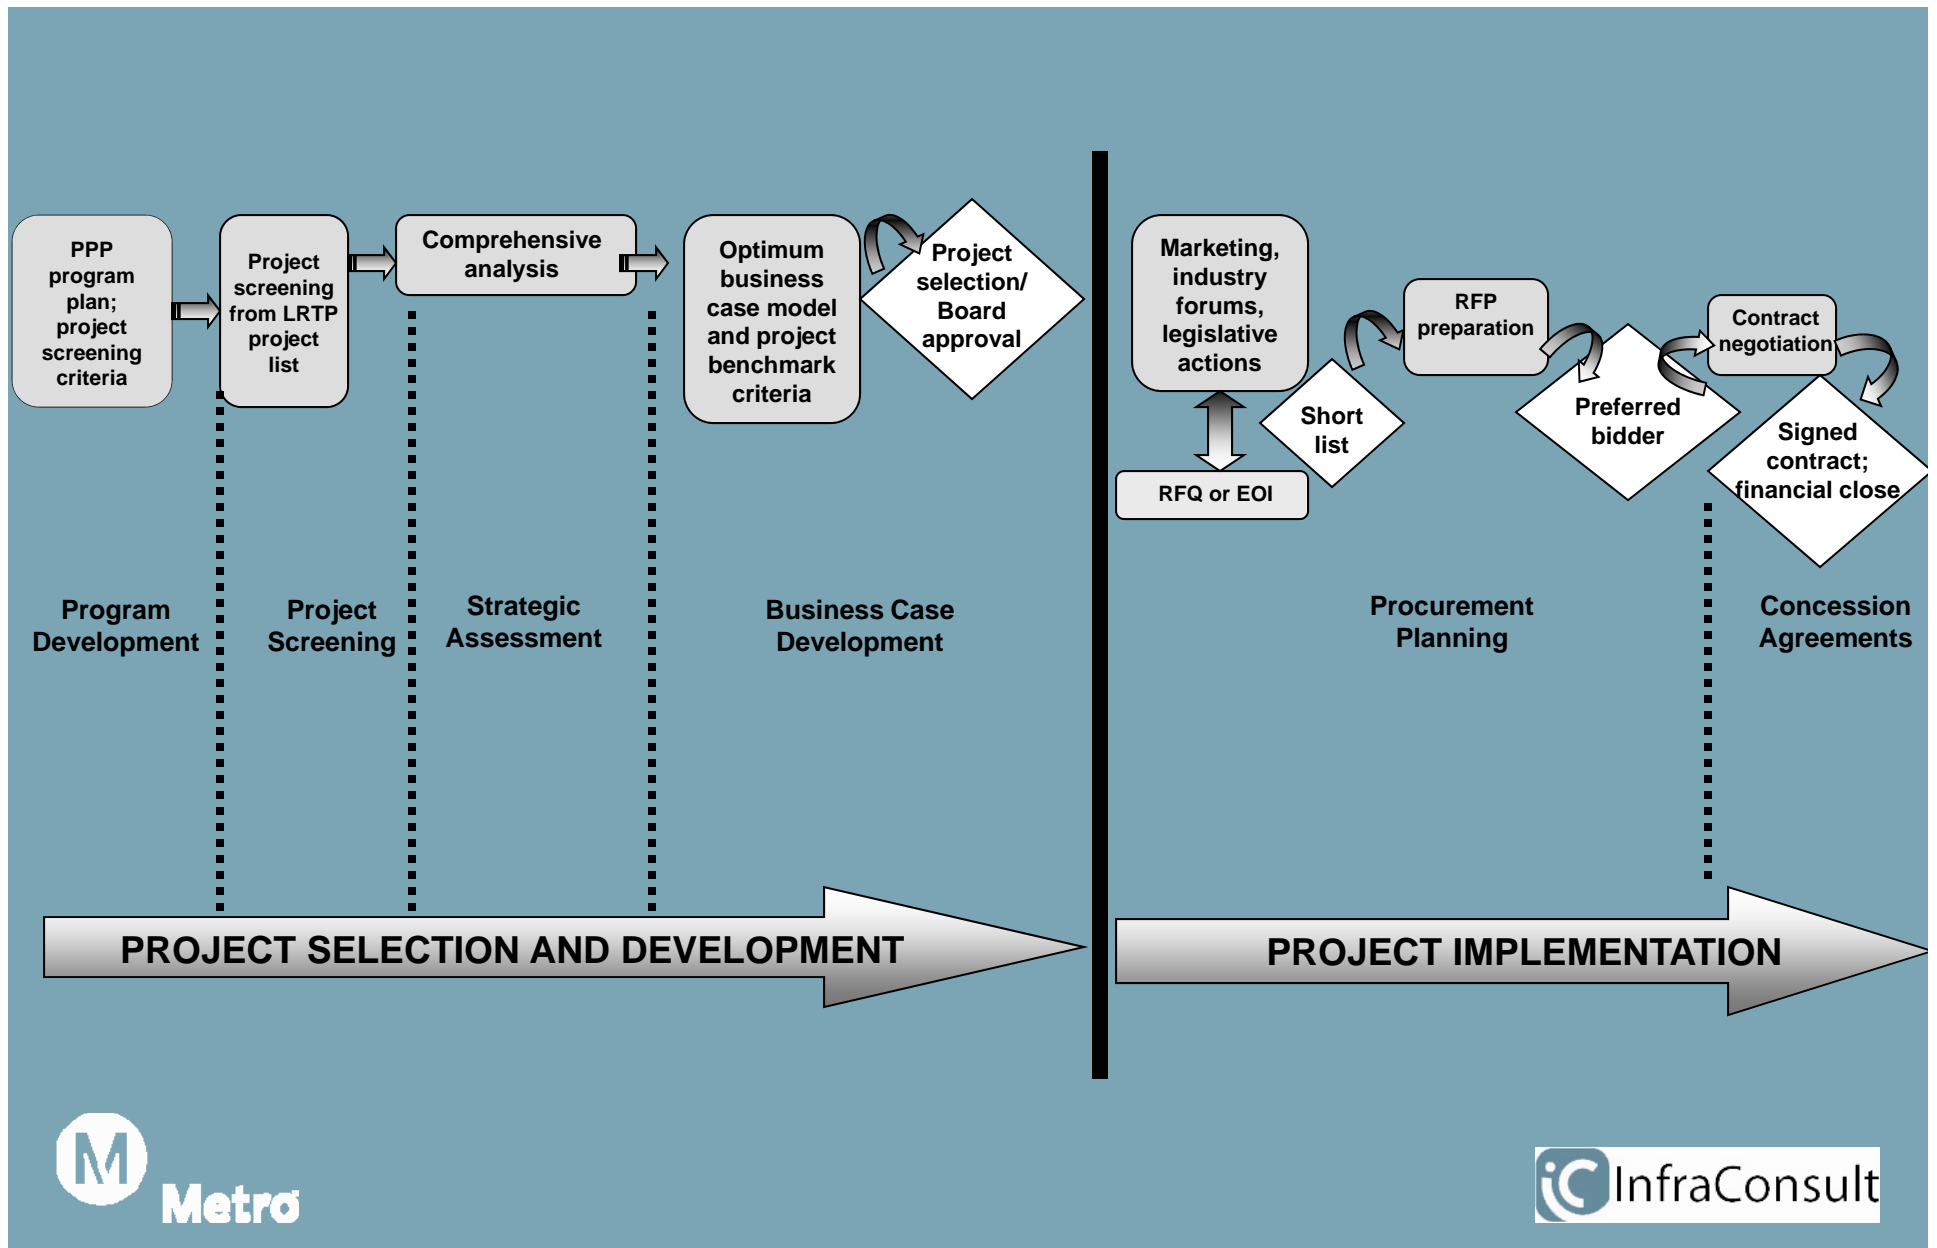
PPP program plan; project screening criteria

Project screening from LRTP project list

Comprehensive analysis

Optimum business case model and project benchmark criteria

Project selection/ Board approval

Marketing, industry forums, legislative actions

RFQ or EOI

Short list

RFP preparation

Preferred bidder

Contract negotiation

Signed contract; financial close

Program Development

Project Screening

Strategic Assessment

Business Case Development

Procurement Planning

Concession Agreements

PROJECT SELECTION AND DEVELOPMENT

PROJECT IMPLEMENTATION

M

Metro

InfraConsult